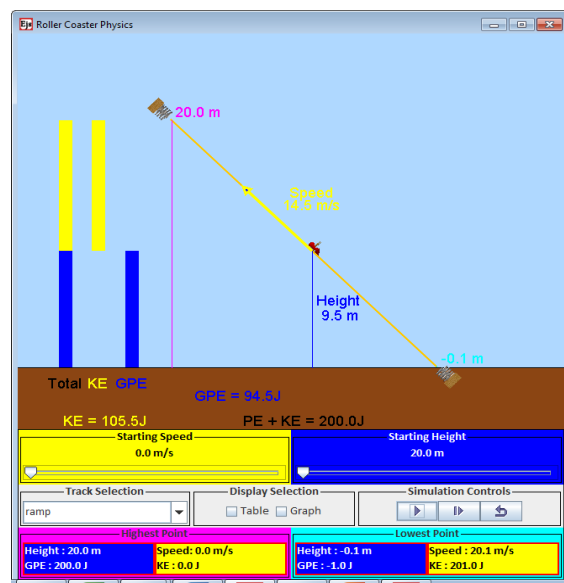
Ejs Roller Coaster Physics

20.0 m

Speed
14.5 m/s

Height
9.5 m

-0.1 m

Total KE GPE

GPE = 94.5J

KE = 105.5J

PE + KE = 200.0J

Starting Speed
0.0 m/s

Starting Height
20.0 m

Track Selection
ramp

Display Selection
Table
Graph

Simulation Controls

Highest Point
Height : 20.0 m
GPE : 200.0 J
Speed: 0.0 m/s
KE : 0.0 J

Lowest Point
Height : -0.1 m
GPE : -1.0 J
Speed : 20.1 m/s
KE : 201.0 J